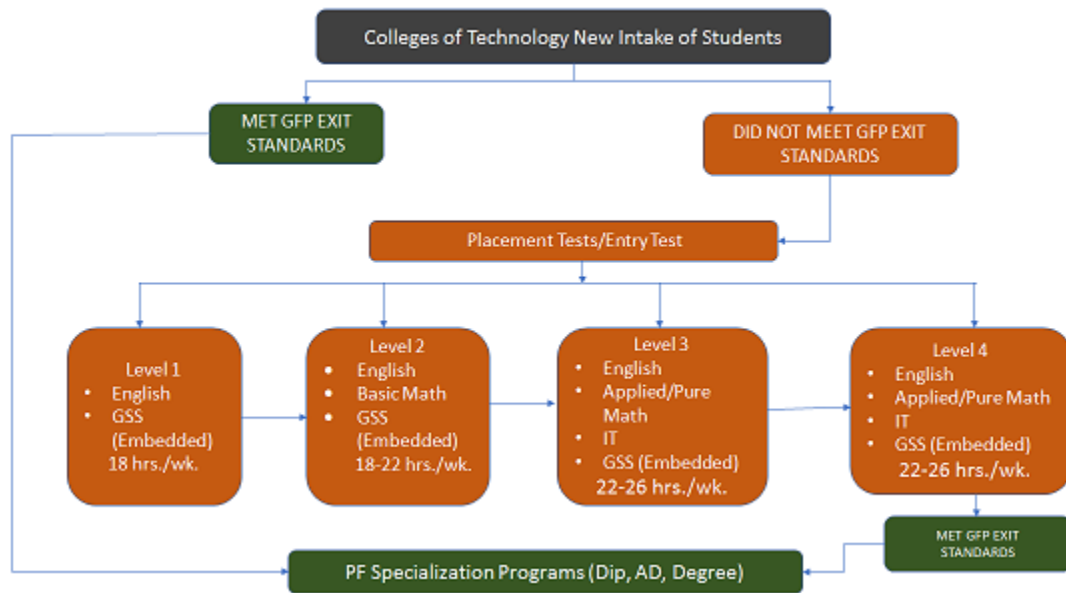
Colleges of Technology New Intake of Students

MET GFP EXIT STANDARDS

DID NOT MEET GFP EXIT STANDARDS

Placement Tests/Entry Test

Level 1
- English
- GSS (Embedded)
18 hrs./wk.

Level 2
- English
- Basic Math
- GSS (Embedded)
18-22 hrs./wk.

Level 3
- English
- Applied/Pure Math
- IT
- GSS (Embedded)
22-26 hrs./wk.

Level 4
- English
- Applied/Pure Math
- IT
- GSS (Embedded)
22-26 hrs./wk.

MET GFP EXIT STANDARDS

PF Specialization Programs (Dip, AD, Degree)